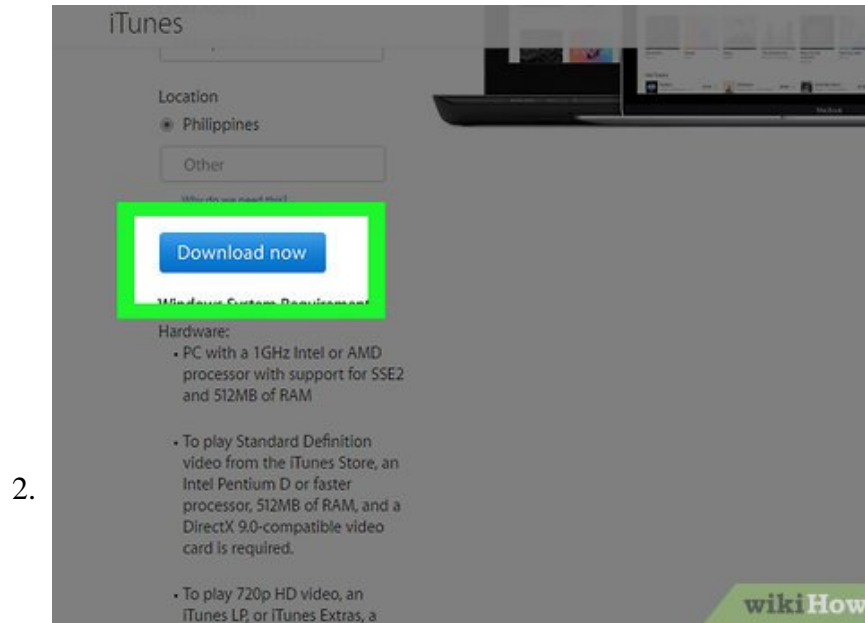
iTunes

Location
Philippines
Other

Why do we need this?

Download now

Windows System Requirements

Hardware:
• PC with a 1GHz Intel or AMD processor with support for SSE2 and 512MB of RAM

• To play Standard Definition video from the iTunes Store, an Intel Pentium D or faster processor, 512MB of RAM, and a DirectX 9.0-compatible video card is required.

• To play 720p HD video, an iTunes LP, or iTunes Extras, a

2.

wikiHow